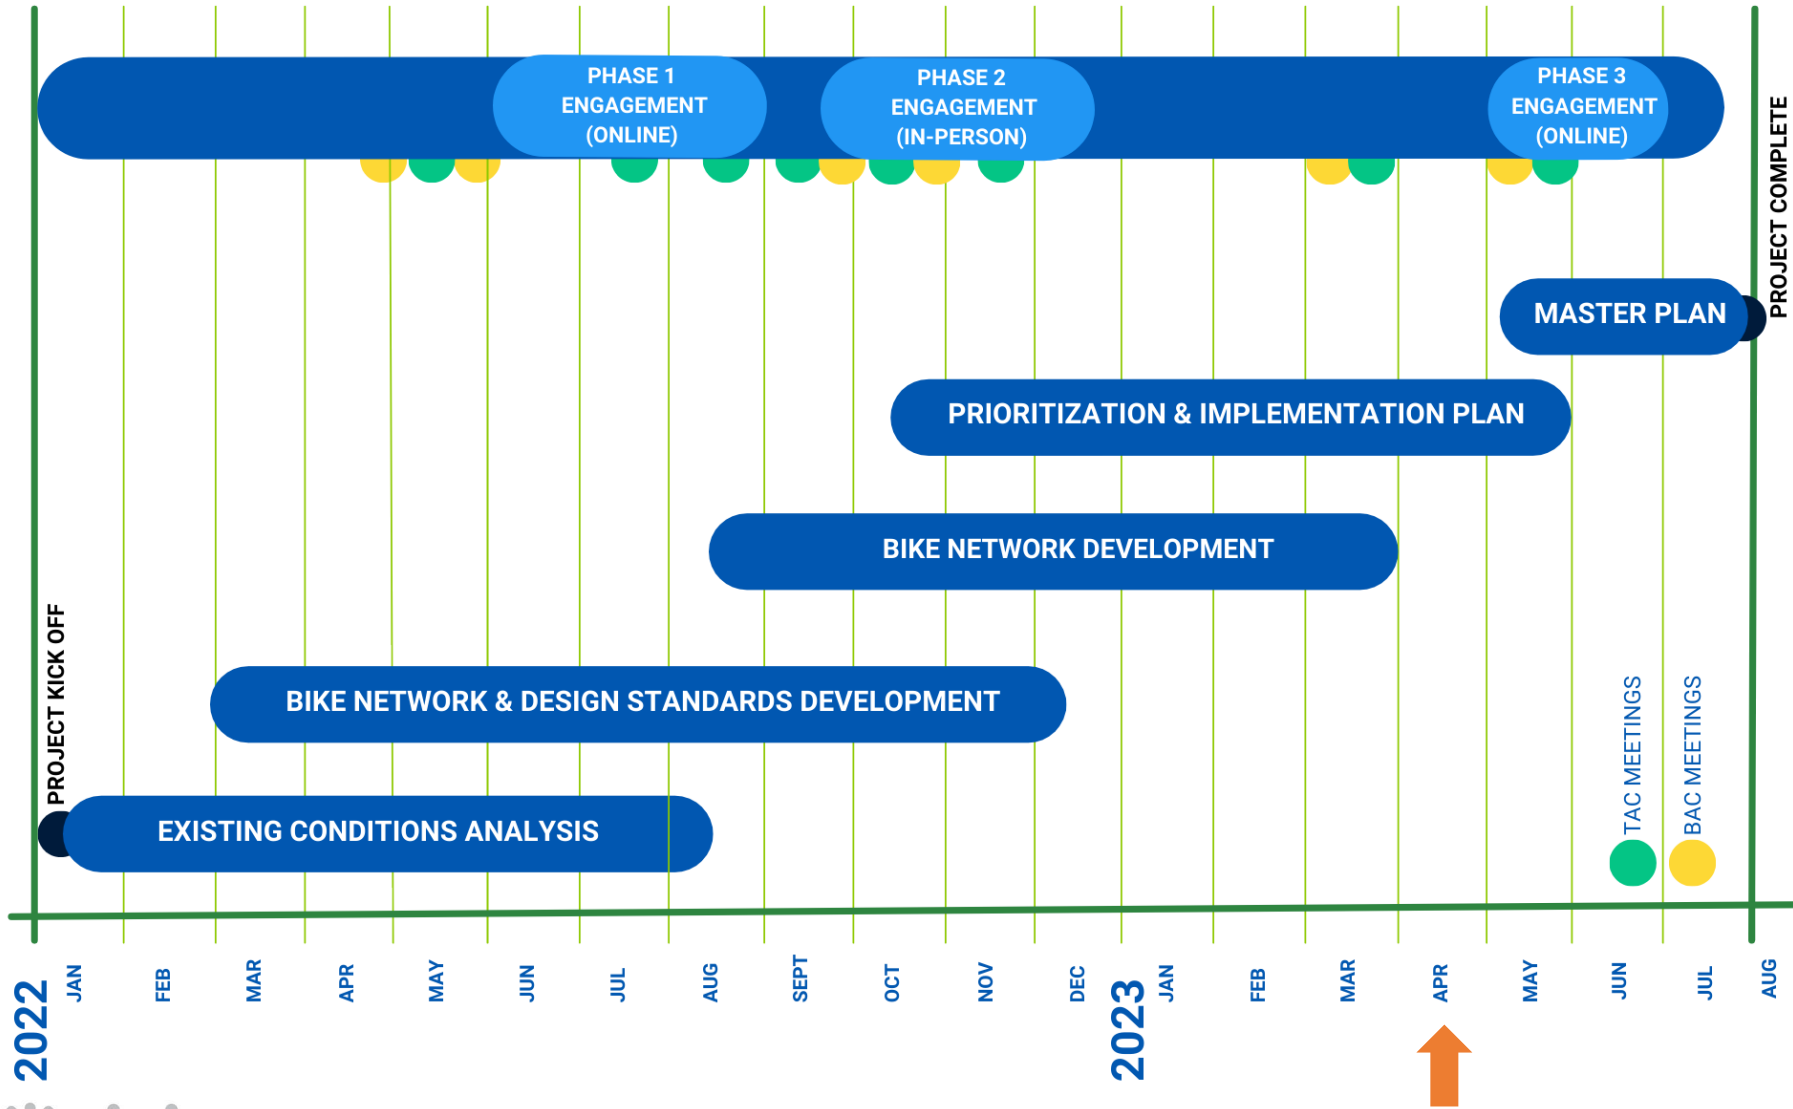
PHASE 1 ENGAGEMENT (ONLINE)

PHASE 2 ENGAGEMENT (IN-PERSON)

PHASE 3 ENGAGEMENT (ONLINE)

PROJECT COMPLETE

MASTER PLAN

PRIORITIZATION & IMPLEMENTATION PLAN

BIKE NETWORK DEVELOPMENT

PROJECT KICK OFF

BIKE NETWORK & DESIGN STANDARDS DEVELOPMENT

TAC MEETINGS

BAC MEETINGS

EXISTING CONDITIONS ANALYSIS

2022 JAN FEB MAR APR MAY JUN JUL AUG SEPT OCT NOV DEC 2023 JAN FEB MAR APR MAY JUN JUL AUG